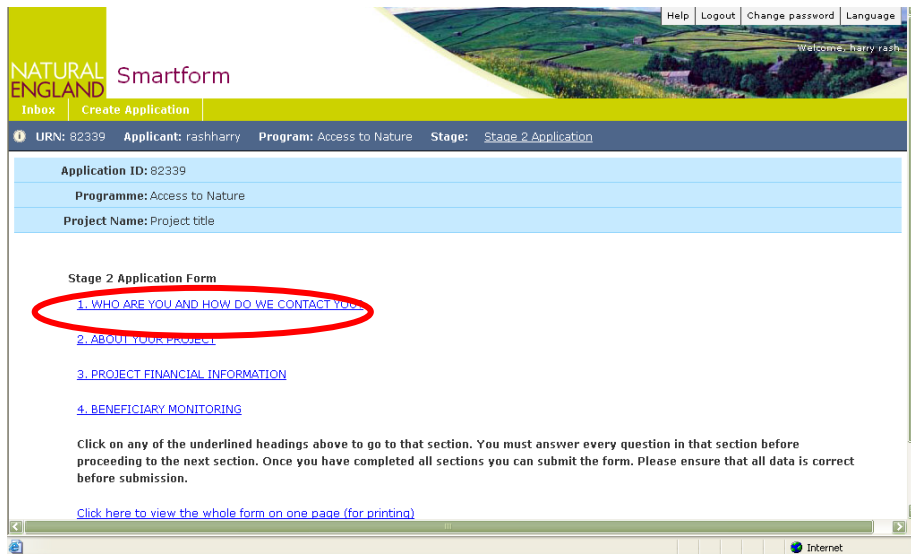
Help | Logout | Change password | Language

Welcome, harry rash

NATURAL ENGLAND Smartform

Inbox | Create Application

URN: 82339 Applicant: rashharry Program: Access to Nature Stage: Stage 2 Application

Application ID: 82339

Programme: Access to Nature

Project Name: Project title

Stage 2 Application Form

1. WHO ARE YOU AND HOW DO WE CONTACT YOU?

2. ABOUT YOUR PROJECT

3. PROJECT FINANCIAL INFORMATION

4. BENEFICIARY MONITORING

Click on any of the underlined headings above to go to that section. You must answer every question in that section before proceeding to the next section. Once you have completed all sections you can submit the form. Please ensure that all data is correct before submission.

Click here to view the whole form on one page (for printing)

Internet